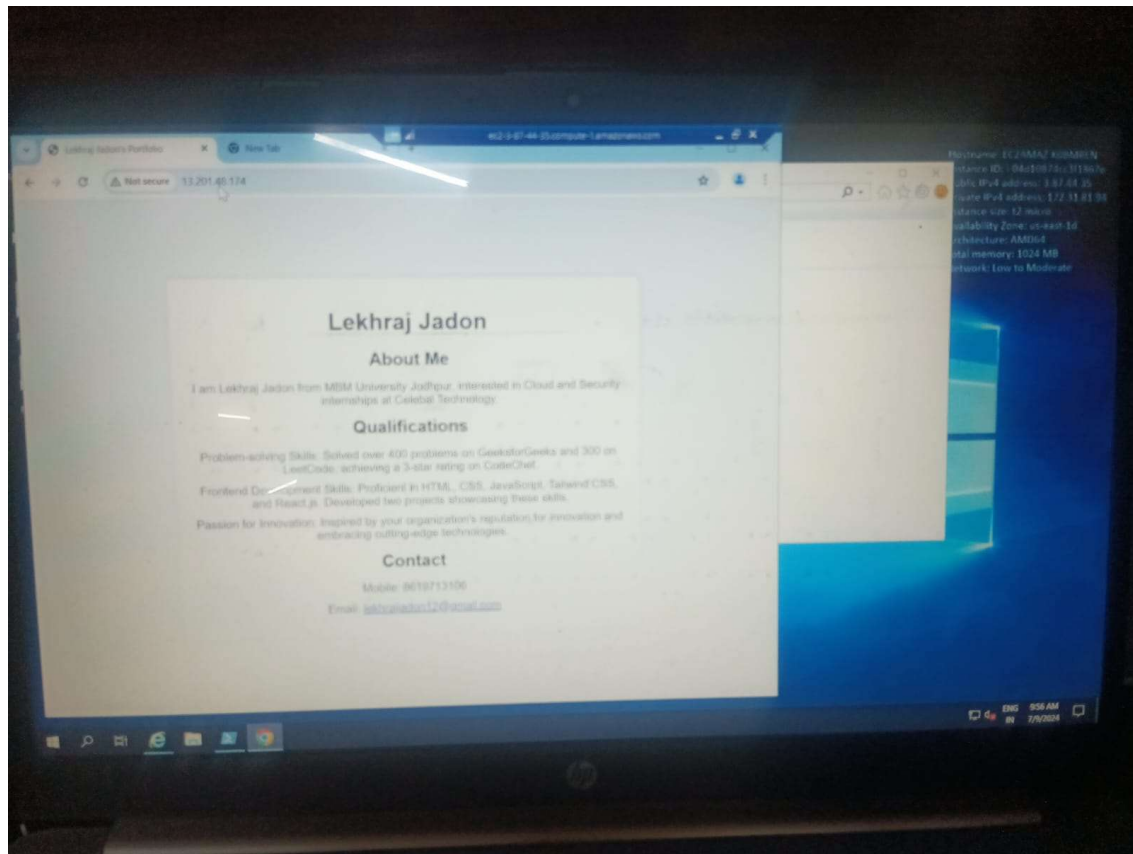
Lekhraj Jadon's Portfolio
New Tab
ec2-3-87-44-35.compute-1.amazonaws.com
Not secure 13.201.48.174

Hostname: EC2AMAZ-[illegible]
Instance ID: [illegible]
Public IPv4 address: 3.87.44.35
Private IPv4 address: 172.31.81.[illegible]
Instance size: t2.micro
Availability Zone: us-east-1d
Architecture: AMD64
Total memory: 1024 MB
Network: Low to Moderate

Lekhraj Jadon

About Me

I am Lekhraj Jadon from MBM University Jodhpur, interested in Cloud and Security internships at Celebal Technology.

Qualifications

Problem-solving Skills: Solved over 400 problems on GeeksforGeeks and 300 on LeetCode, achieving a 3-star rating on CodeChef.

Frontend Development Skills: Proficient in HTML, CSS, JavaScript, Tailwind CSS, and React.js. Developed two projects showcasing these skills.

Passion for Innovation: Inspired by your organization's reputation for innovation and embracing cutting-edge technologies.

Contact

Mobile: 8619713106

Email: lekhrajjadon12@gmail.com

ENG IN 9:56 AM 7/9/2024